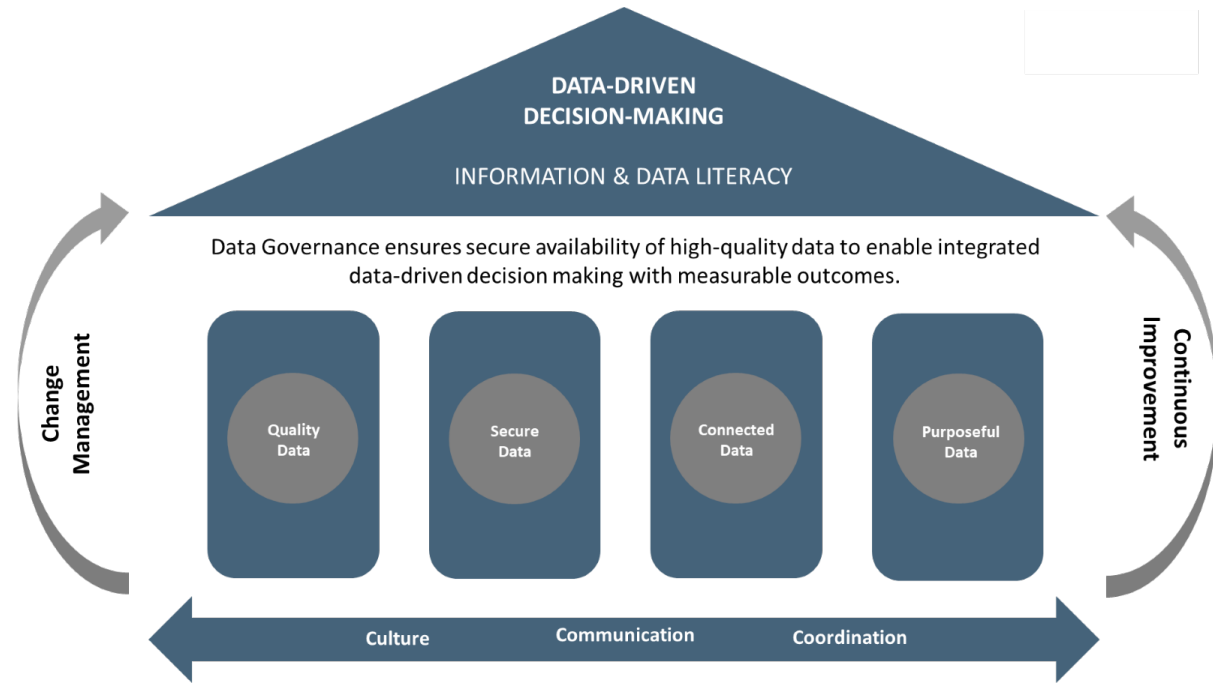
DATA-DRIVEN DECISION-MAKING

INFORMATION & DATA LITERACY

Data Governance ensures secure availability of high-quality data to enable integrated data-driven decision making with measurable outcomes.

Change Management

Quality Data

Secure Data

Connected Data

Purposeful Data

Continuous Improvement

Culture

Communication

Coordination